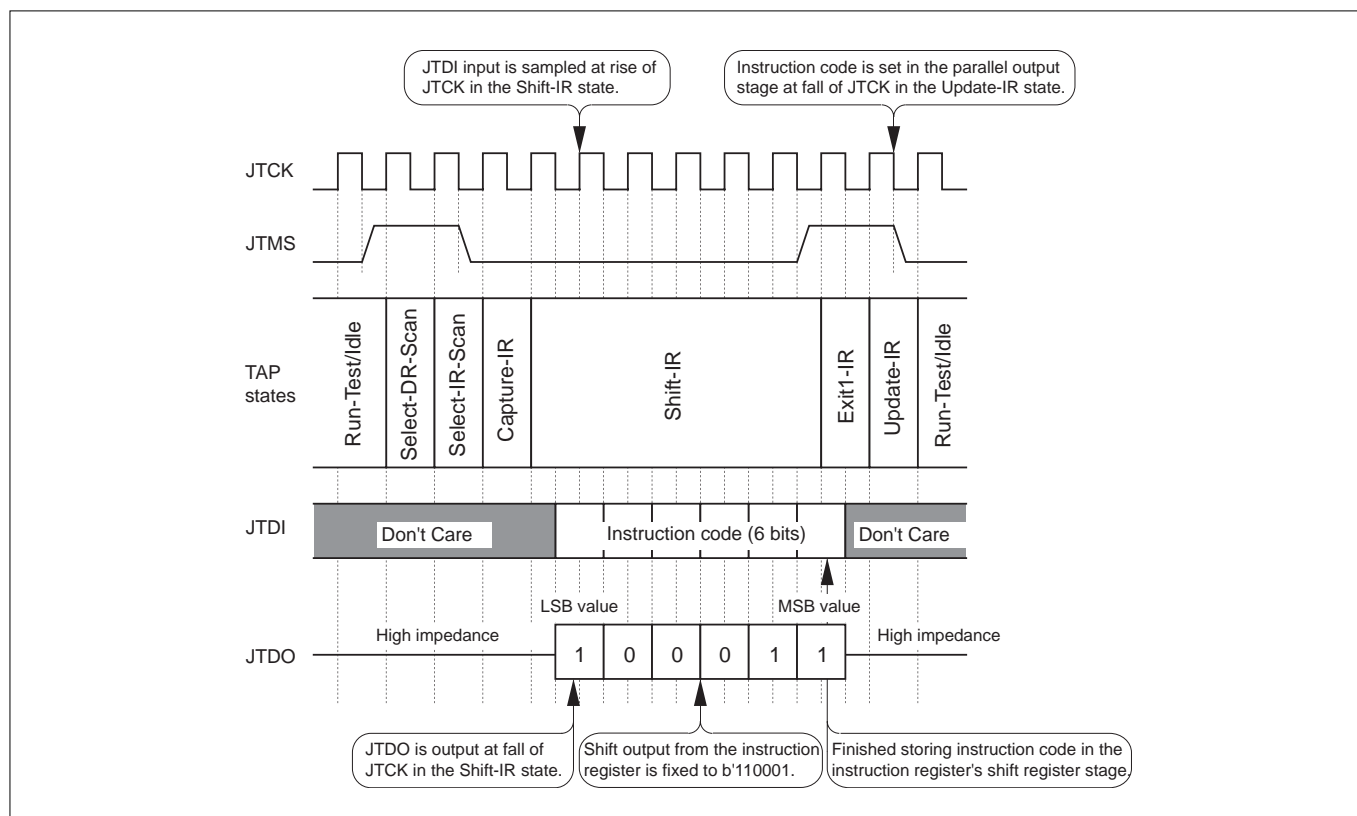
JTDI input is sampled at rise of JTCK in the Shift-IR state.

Instruction code is set in the parallel output stage at fall of JTCK in the Update-IR state.

JTCK

JTMS

TAP states

Run-Test/Idle

Select-DR-Scan

Select-IR-Scan

Capture-IR

Shift-IR

Exit1-IR

Update-IR

Run-Test/Idle

JTDI

Don't Care

Instruction code (6 bits)

Don't Care

LSB value

MSB value

High impedance

High impedance

JTDO

| 1 | 0 | 0 | 0 | 1 | 1 |
|---|---|---|---|---|---|

JTDO is output at fall of JTCK in the Shift-IR state.

Shift output from the instruction register is fixed to b'110001.

Finished storing instruction code in the instruction register's shift register stage.